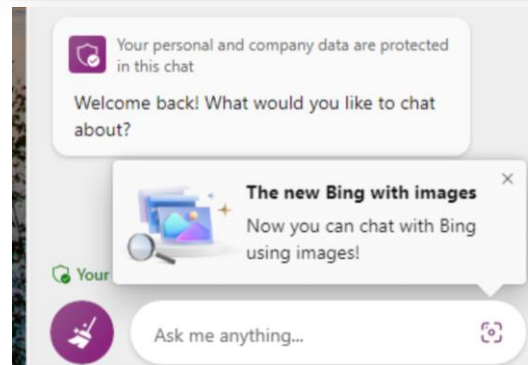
Your personal and company data are protected in this chat

Welcome back! What would you like to chat about?

The new Bing with images
Now you can chat with Bing using images!

×

Your

Ask me anything...